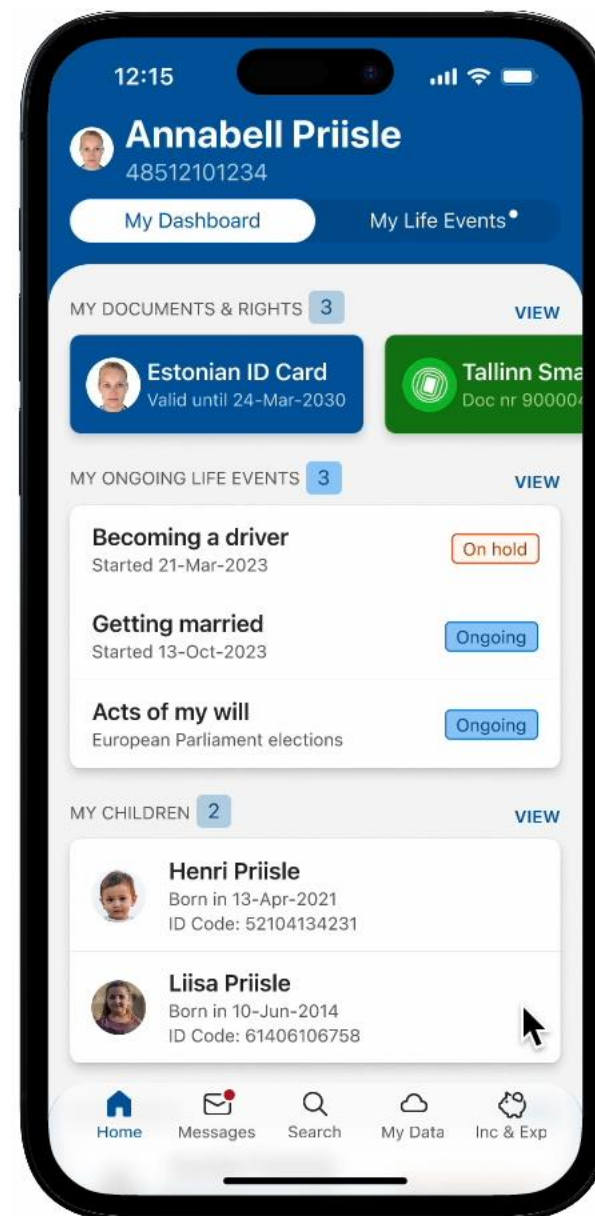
12:15

Annabell Priisle
48512101234

My Dashboard
My Life Events

MY DOCUMENTS & RIGHTS 3
VIEW

Estonian ID Card
Valid until 24-Mar-2030

Tallinn Sma
Doc nr 90000

MY ONGOING LIFE EVENTS 3
VIEW

Becoming a driver
Started 21-Mar-2023
On hold

Getting married
Started 13-Oct-2023
Ongoing

Acts of my will
European Parliament elections
Ongoing

MY CHILDREN 2
VIEW

Henri Priisle
Born in 13-Apr-2021
ID Code: 52104134231

Liisa Priisle
Born in 10-Jun-2014
ID Code: 61406106758

Home
Messages
Search
My Data
Inc & Exp